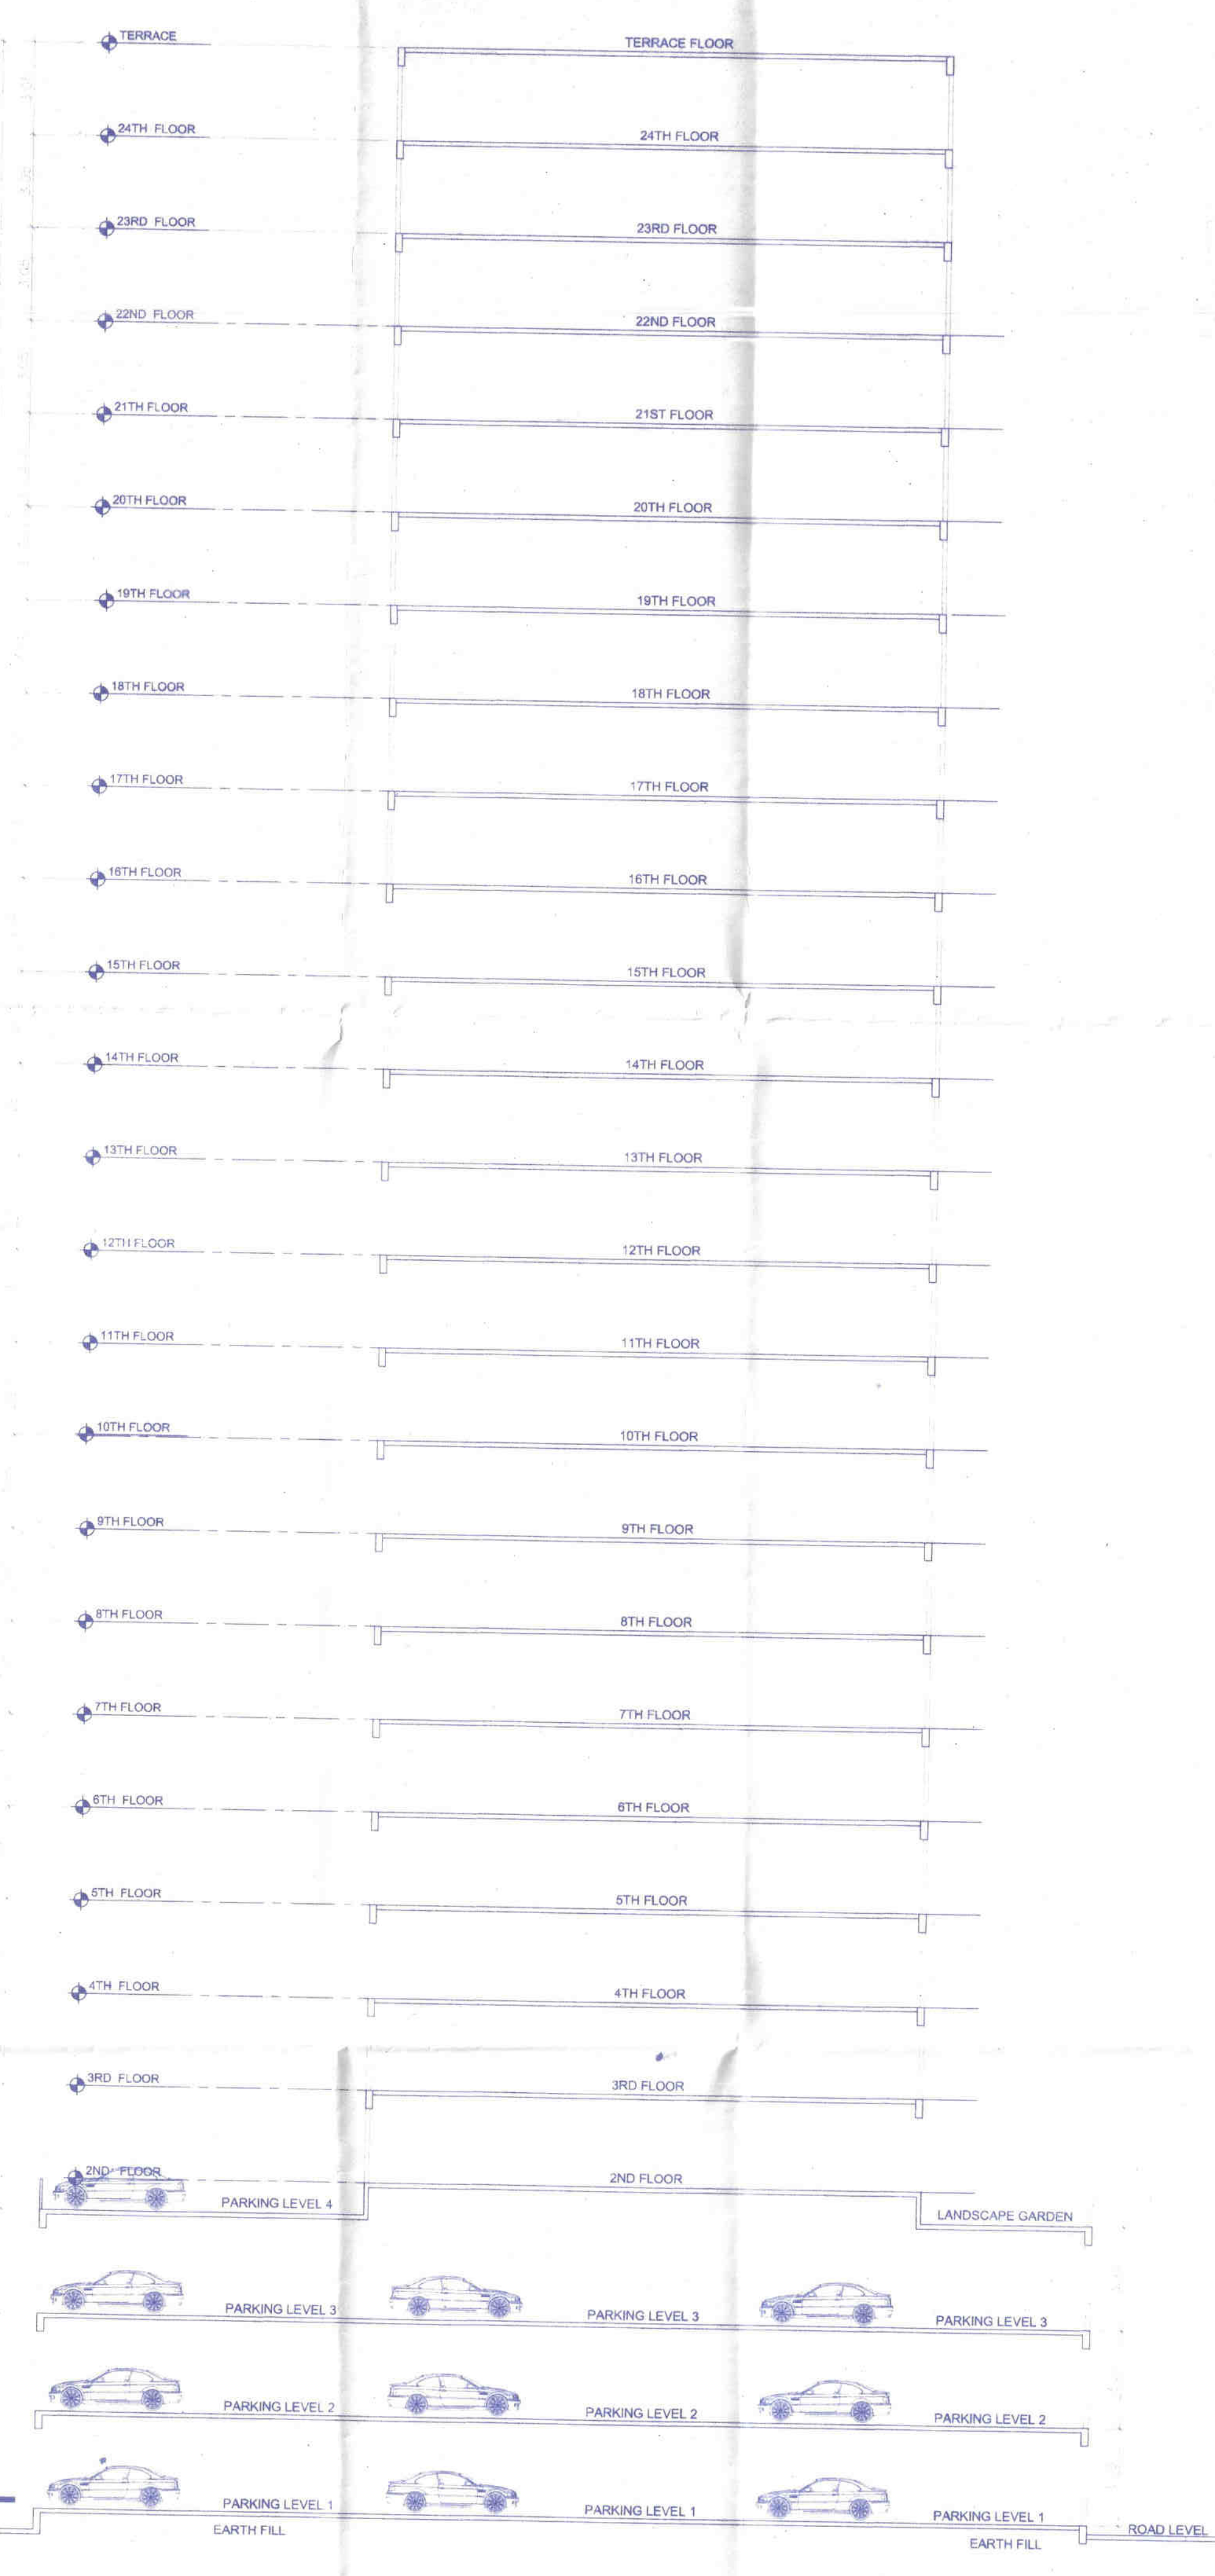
TERRACE
TERRACE FLOOR

24TH FLOOR
24TH FLOOR

23RD FLOOR
23RD FLOOR

22ND FLOOR
22ND FLOOR

21TH FLOOR
21ST FLOOR

20TH FLOOR
20TH FLOOR

19TH FLOOR
19TH FLOOR

18TH FLOOR
18TH FLOOR

17TH FLOOR
17TH FLOOR

16TH FLOOR
16TH FLOOR

15TH FLOOR
15TH FLOOR

14TH FLOOR
14TH FLOOR

13TH FLOOR
13TH FLOOR

12TH FLOOR
12TH FLOOR

11TH FLOOR
11TH FLOOR

10TH FLOOR
10TH FLOOR

9TH FLOOR
9TH FLOOR

8TH FLOOR
8TH FLOOR

7TH FLOOR
7TH FLOOR

6TH FLOOR
6TH FLOOR

5TH FLOOR
5TH FLOOR

4TH FLOOR
4TH FLOOR

3RD FLOOR
3RD FLOOR

2ND FLOOR
2ND FLOOR

PARKING LEVEL 4
LANDSCAPE GARDEN

PARKING LEVEL 3
PARKING LEVEL 3
PARKING LEVEL 3

PARKING LEVEL 2
PARKING LEVEL 2
PARKING LEVEL 2

PARKING LEVEL 1
PARKING LEVEL 1
PARKING LEVEL 1

EARTH FILL
EARTH FILL
ROAD LEVEL